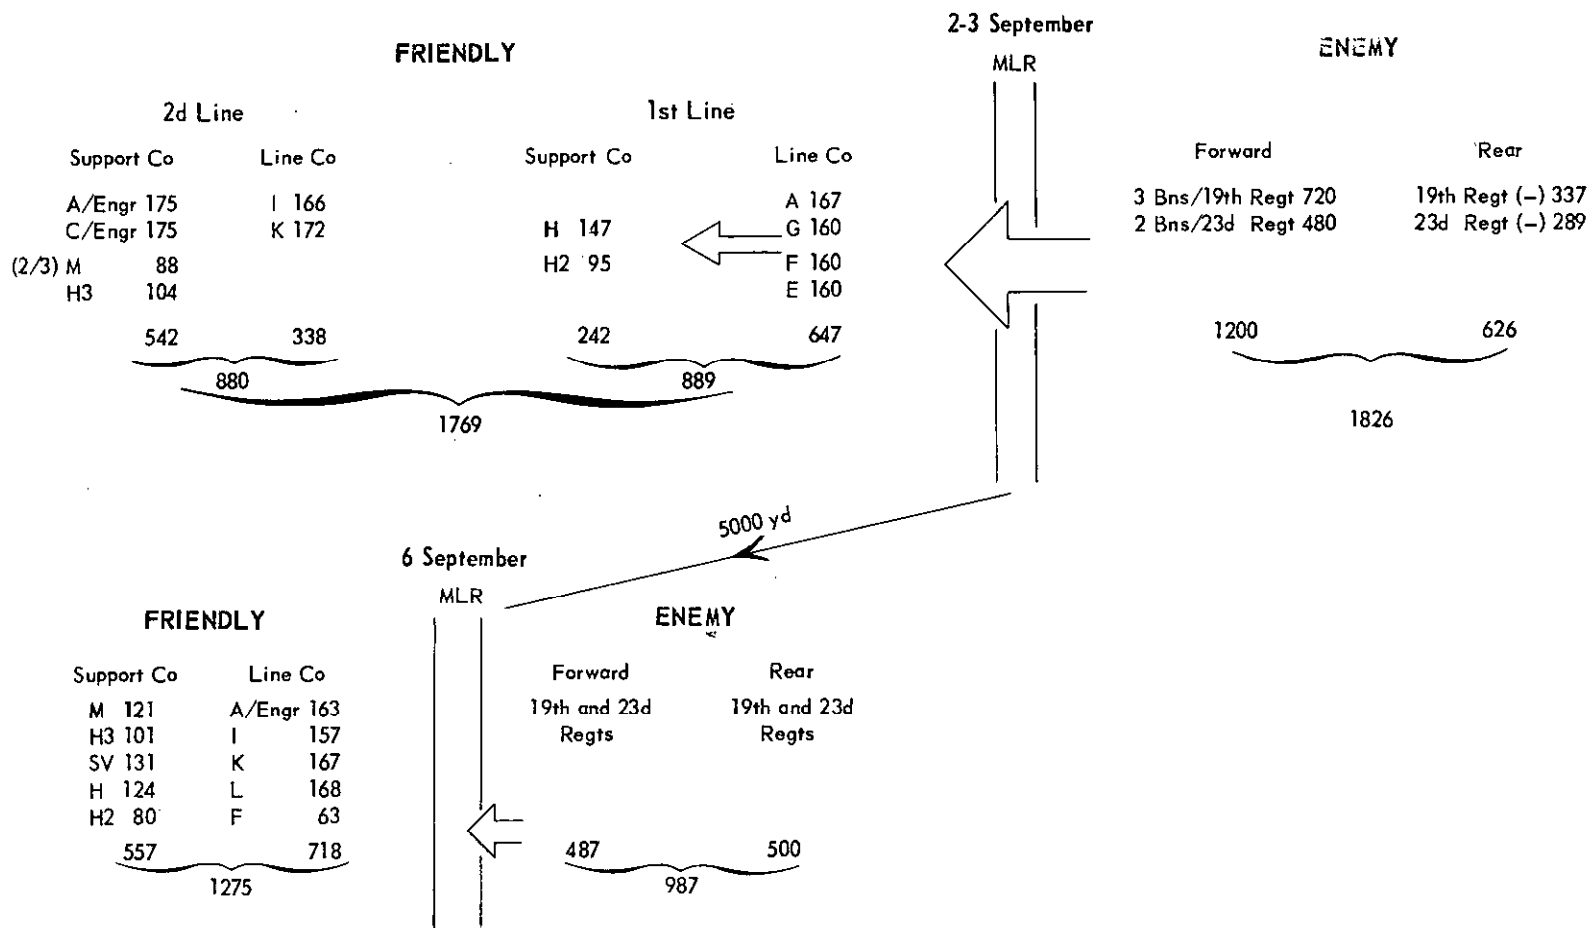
2-3 September

MLR

FRIENDLY

ENEMY

2d Line

| Support Co | | Line Co |
|---|---|---|
| A/Engr | 175 | I 166 |
| C/Engr | 175 | K 172 |
| (2/3) M | 88 | |
| H3 | 104 | |
| | 542 | 338 |

880

1st Line

| Support Co | Line Co |
|---|---|
| | A 167 |
| H 147 | G 160 |
| H2 95 | F 160 |
| | E 160 |
| 242 | 647 |

889

1769

Forward

3 Bns/19th Regt 720
2 Bns/23d Regt 480

1200

Rear

19th Regt (–) 337
23d Regt (–) 289

626

1826

5000 yd

6 September

MLR

FRIENDLY

| Support Co | Line Co |
|---|---|
| M 121 | A/Engr 163 |
| H3 101 | I 157 |
| SV 131 | K 167 |
| H 124 | L 168 |
| H2 80 | F 63 |
| 557 | 718 |

1275

ENEMY

Forward

19th and 23d Regts

487

Rear

19th and 23d Regts

500

987